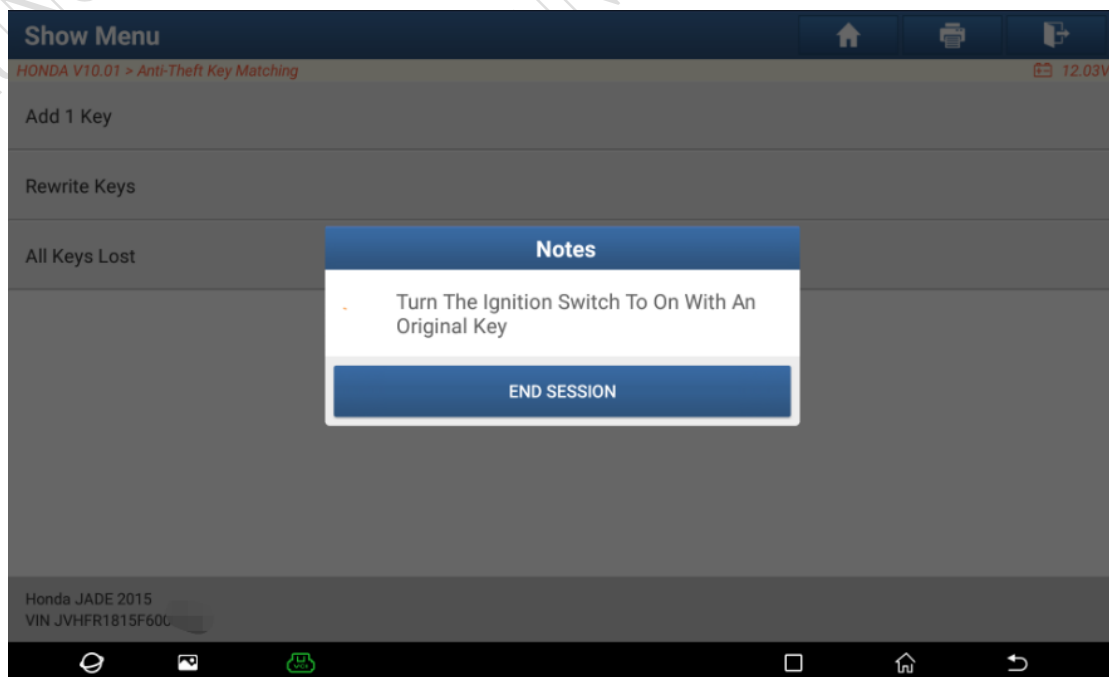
Show Menu

HONDA V10.01 > Anti-Theft Key Matching

12.03V

Add 1 Key

Rewrite Keys

All Keys Lost

Notes

Turn The Ignition Switch To On With An Original Key

END SESSION

Honda JADE 2015
VIN JVHFR1815F60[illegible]